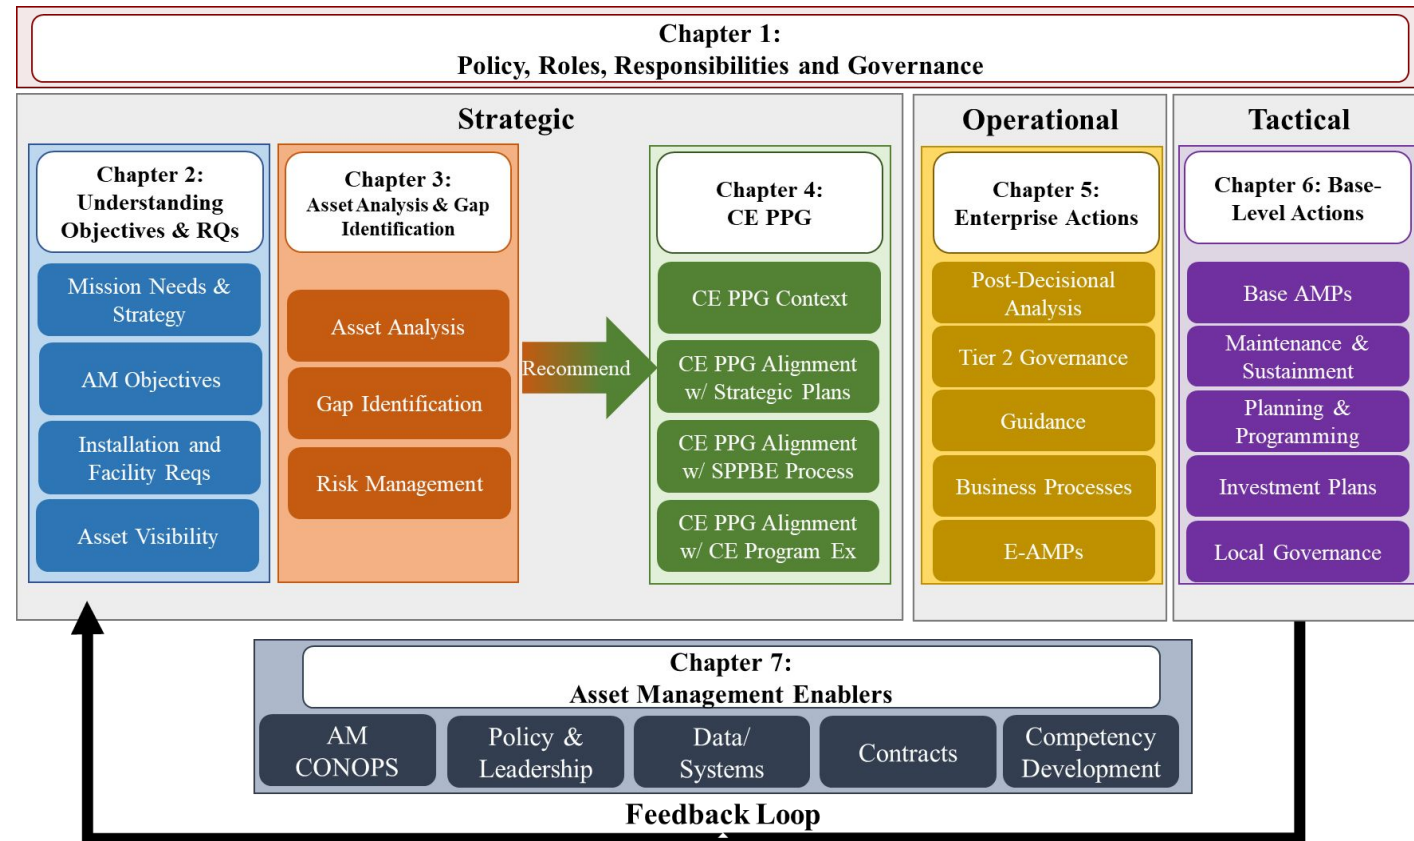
Chapter 1:
Policy, Roles, Responsibilities and Governance

Strategic

Chapter 2:
Understanding Objectives & RQs

Mission Needs & Strategy

AM Objectives

Installation and Facility Reqs

Asset Visibility

Chapter 3:
Asset Analysis & Gap Identification

Asset Analysis

Gap Identification

Risk Management

Recommend

Chapter 4:
CE PPG

CE PPG Context

CE PPG Alignment w/ Strategic Plans

CE PPG Alignment w/ SPPBE Process

CE PPG Alignment w/ CE Program Ex

Operational

Chapter 5:
Enterprise Actions

Post-Decisional Analysis

Tier 2 Governance

Guidance

Business Processes

E-AMPs

Tactical

Chapter 6: Base-Level Actions

Base AMPs

Maintenance & Sustainment

Planning & Programming

Investment Plans

Local Governance

Chapter 7:
Asset Management Enablers

AM CONOPS

Policy & Leadership

Data/ Systems

Contracts

Competency Development

Feedback Loop